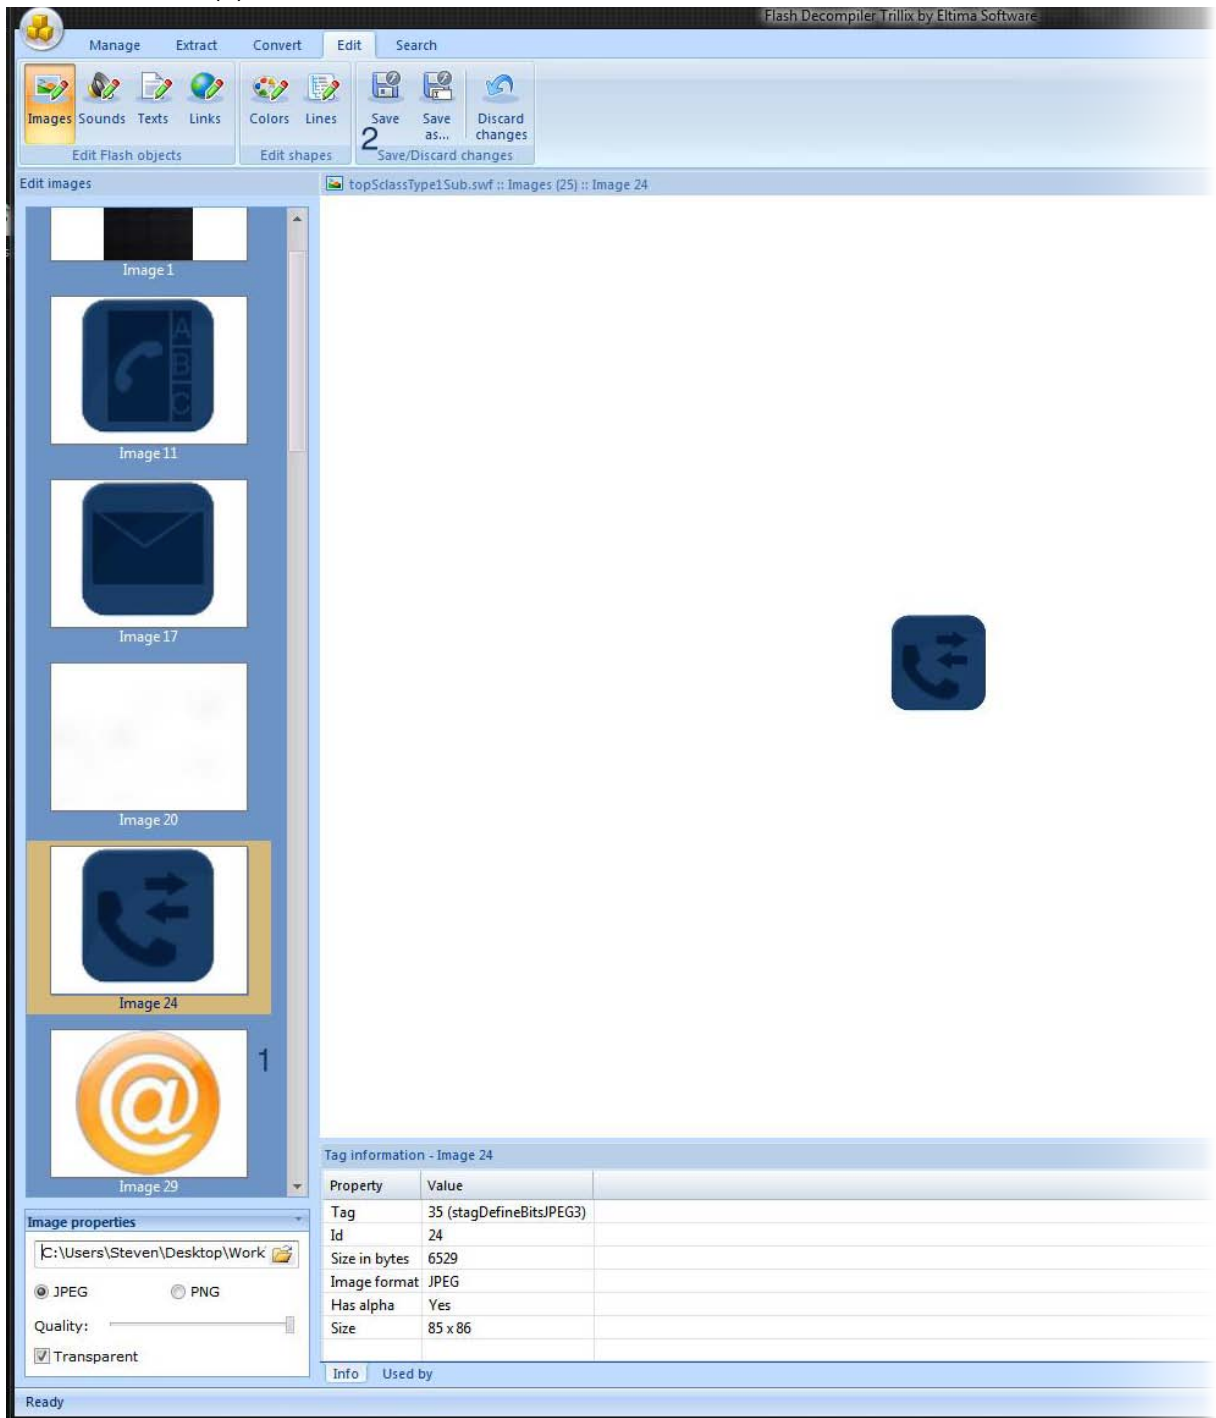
Flash Decompiler Trillix by Eltima Software

Manage Extract Convert Edit Search

Images Sounds Texts Links
Edit Flash objects

Colors Lines
Edit shapes

Save Save as... Discard changes
2
Save/Discard changes

Edit images

topSclassType1Sub.swf :: Images (25) :: Image 24

Image 1

A B C

Image 11

Image 17

Image 20

Image 24

1

Image 29

Image properties

C:\Users\Steven\Desktop\Work

JPEG PNG

Quality:

Transparent

Tag information - Image 24

| Property | Value |
|---|---|
| Tag | 35 (stagDefineBitsJPEG3) |
| Id | 24 |
| Size in bytes | 6529 |
| Image format | JPEG |
| Has alpha | Yes |
| Size | 85 x 86 |

Info Used by

Ready